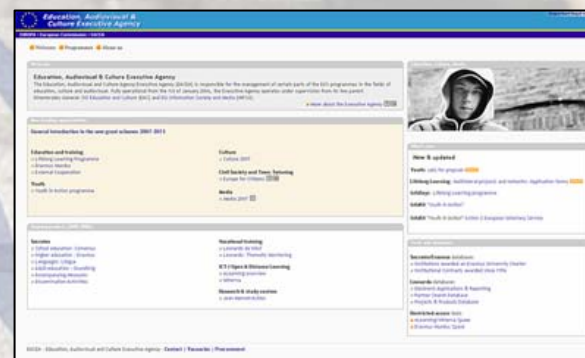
Education, Audiovisual & Culture Executive Agency

EUROPA > European Commission > EACEA

Welcome Programmes About us

Education, Audiovisual & Culture Executive Agency

The Education, Audiovisual and Culture Executive Agency (EACEA) is responsible for the management of certain parts of the EU's programmes in the fields of education, culture and audiovisual. Fully operational from the 1st of January 2006, the Executive Agency operates under supervision from its two parent Directorates-General: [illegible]

» more about the Executive Agency

General introduction to the new grant schemes 2007-2013

Education and training
» Lifelong Learning Programme
» Erasmus Mundus
» External Cooperation

Youth
» Youth in Action programme

Culture
» Culture 2007

Civil Society and Town Twinning
» Europe for Citizens

Media
» Media 2007

Socrates
» School education - Comenius
» Higher education - Erasmus
» Languages - Lingua
» Adult education - Grundtvig
» Accompanying Measures
» Dissemination Activities

Vocational training
» Leonardo da Vinci
» Leonardo - Thematic Monitoring

ICT (Open & Distance Learning)
» eLearning
» Minerva

Research & study centres
» Jean Monnet Action

New & updated

Youth: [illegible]

Lifelong Learning: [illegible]

Grundtvig: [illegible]

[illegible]: "Youth in Action"

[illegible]: "Youth in Action" Action 2 European Voluntary Service

Socrates/Erasmus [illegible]
» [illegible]
» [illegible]

Leonardo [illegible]
» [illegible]
» Partner Search Database
» Projects & Products Database

Restricted access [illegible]
» eLearning/Minerva Space
» Erasmus Mundus Space

EACEA - Education, Audiovisual and Culture Executive Agency - Contact | Vacancies | Procurement